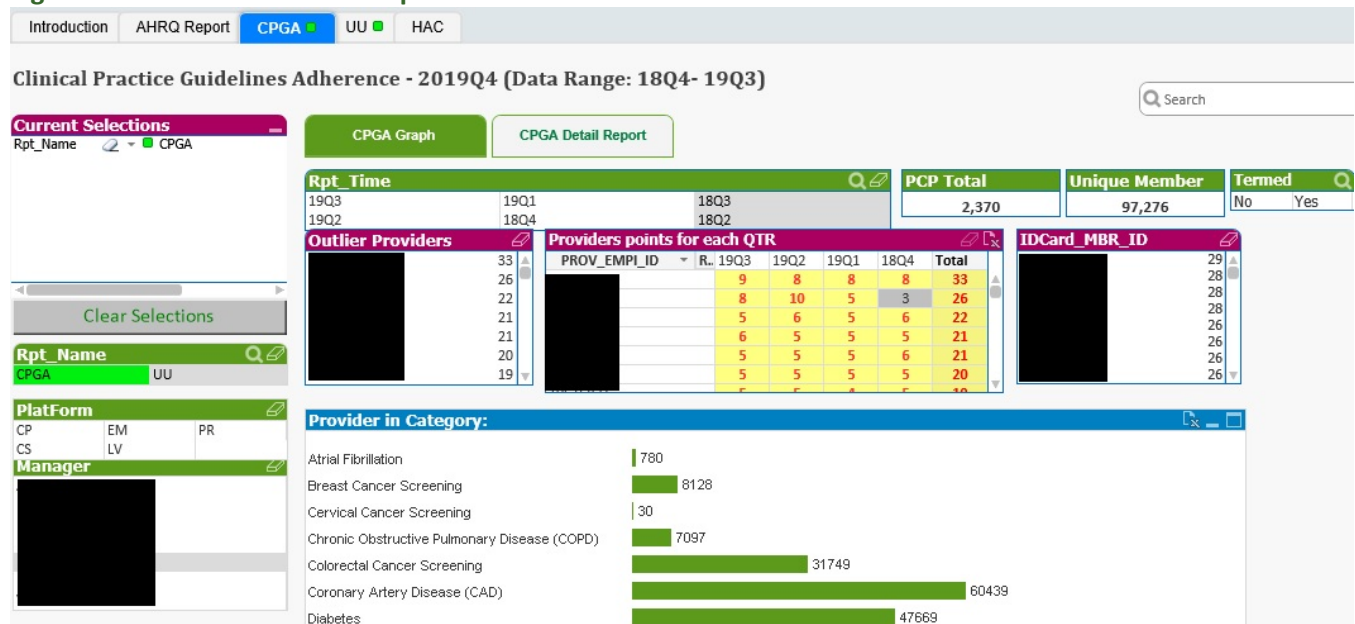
Introduction AHRQ Report CPGA UU HAC

Clinical Practice Guidelines Adherence - 2019Q4 (Data Range: 18Q4- 19Q3)

Search

Current Selections
Rpt_Name CPGA

Clear Selections

Rpt_Name
CPGA UU

PlatForm
CP EM PR
CS LV

Manager

CPGA Graph
CPGA Detail Report

Rpt_Time
19Q3 19Q1 18Q3
19Q2 18Q4 18Q2

PCP Total
2,370

Unique Member
97,276

Termed
No Yes

Outlier Providers
33
26
22
21
21
20
19

Providers points for each QTR

| PROV_EMPI_ID | R.. | 19Q3 | 19Q2 | 19Q1 | 18Q4 | Total |
|---|---|---|---|---|---|---|
| | | 9 | 8 | 8 | 8 | 33 |
| | | 8 | 10 | 5 | 3 | 26 |
| | | 5 | 6 | 5 | 6 | 22 |
| | | 6 | 5 | 5 | 5 | 21 |
| | | 5 | 5 | 5 | 6 | 21 |
| | | 5 | 5 | 5 | 5 | 20 |

IDCard_MBR_ID
29
28
28
28
26
26
26
26

Provider in Category:

Atrial Fibrillation 780
Breast Cancer Screening 8128
Cervical Cancer Screening 30
Chronic Obstructive Pulmonary Disease (COPD) 7097
Colorectal Cancer Screening 31749
Coronary Artery Disease (CAD) 60439
Diabetes 47669